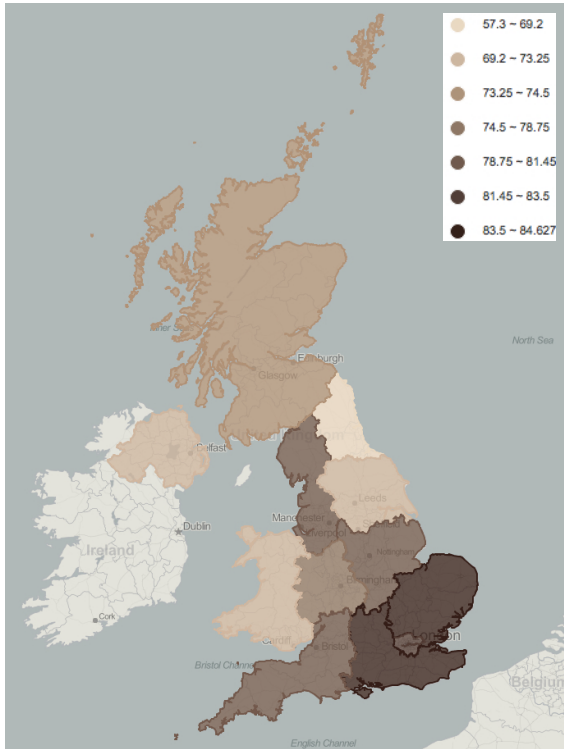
57.3 ~ 69.2
69.2 ~ 73.25
73.25 ~ 74.5
74.5 ~ 78.75
78.75 ~ 81.45
81.45 ~ 83.5
83.5 ~ 84.627

North Sea
Edinburgh
Glasgow
Belfast
Leeds
Manchester
Liverpool
Nottingham
Dublin
Ireland
Birmingham
Cork
London
Cardiff
Bristol Channel
Bristol
Belgium
English Channel